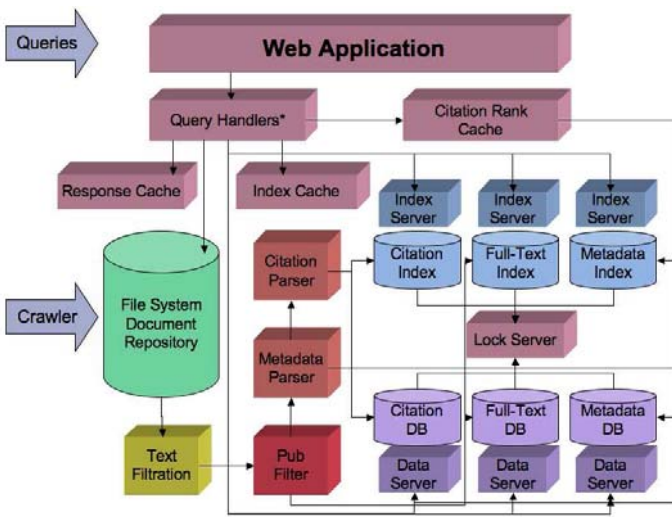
Queries

Web Application

Query Handlers*

Citation Rank Cache

Response Cache

Index Cache

Index Server

Index Server

Index Server

Citation Parser

Citation Index

Full-Text Index

Metadata Index

Crawler

File System Document Repository

Lock Server

Metadata Parser

Citation DB

Full-Text DB

Metadata DB

Text Filtration

Pub Filter

Data Server

Data Server

Data Server